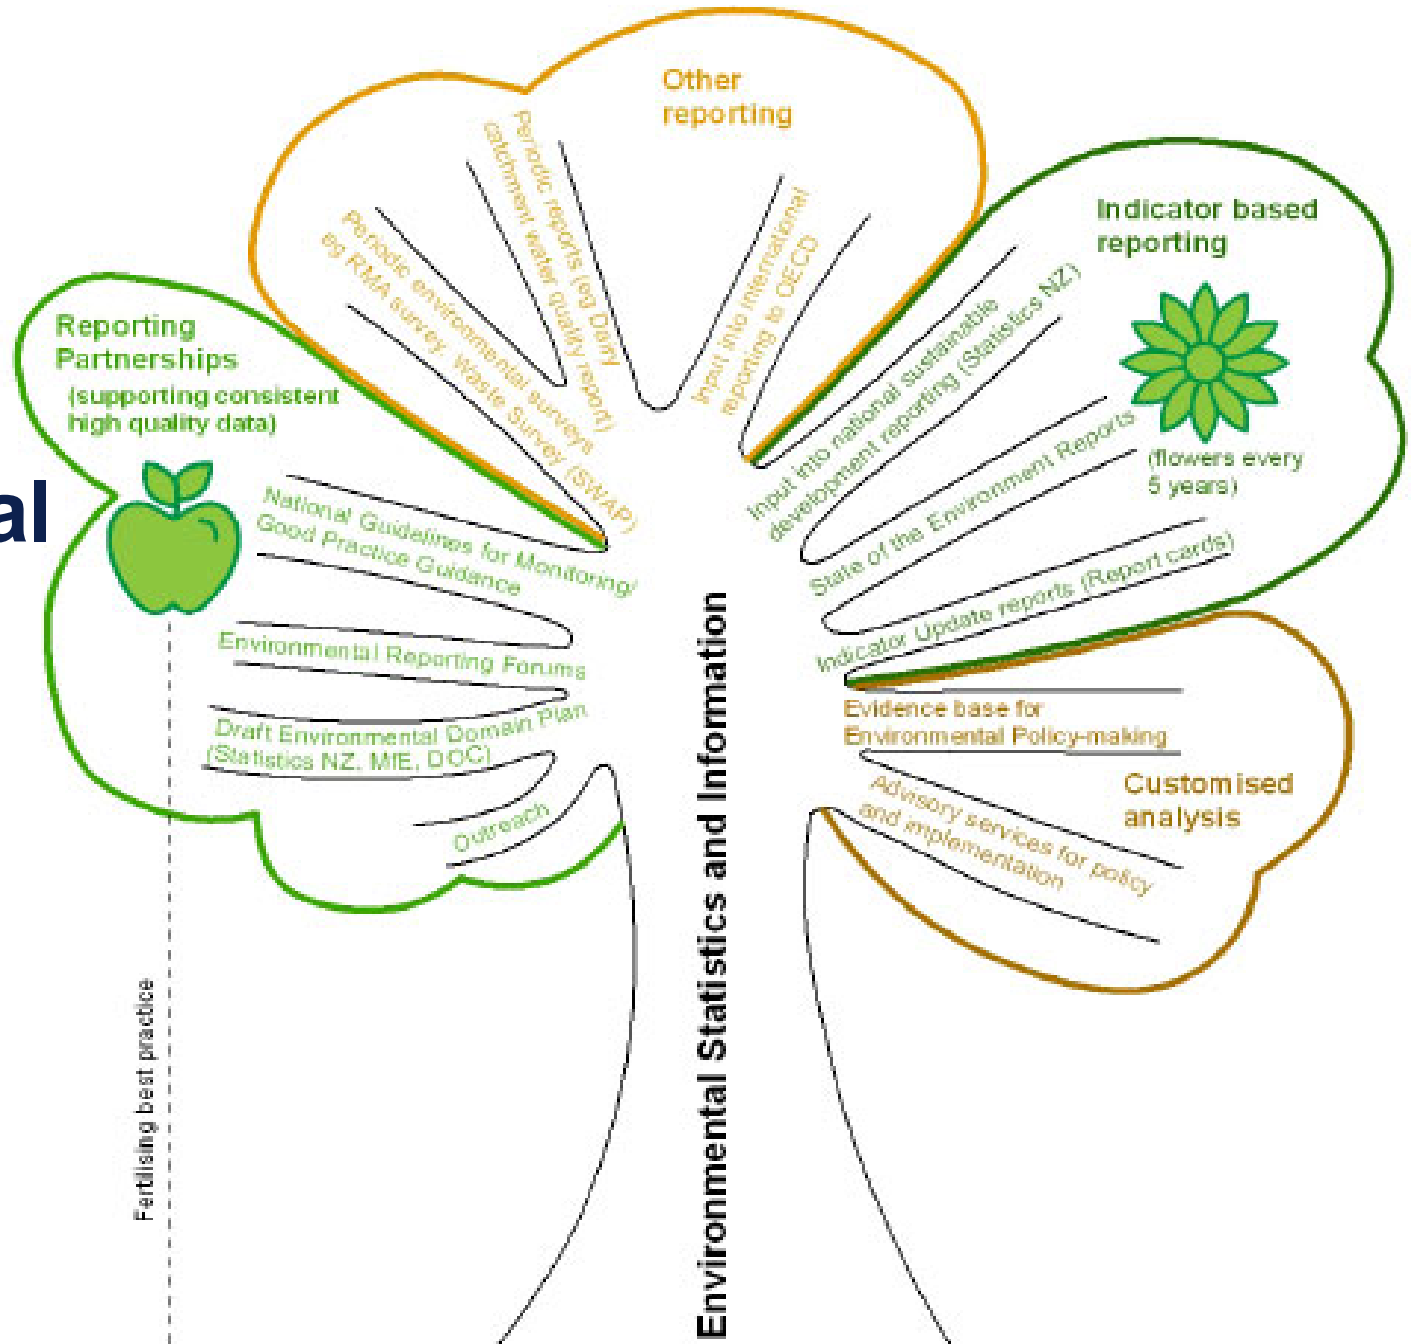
al

Other reporting

Periodic reports (eg Dairy catchment water quality report)

Periodic environmental surveys eg RMA survey, Waste Survey (SWAP)

Input into international reporting to OECD

Indicator based reporting

(flowers every 5 years)

Input into national sustainable development reporting (Statistics NZ)

State of the Environment Reports

Indicator Update reports (Report cards)

Reporting Partnerships
(supporting consistent high quality data)

National Guidelines for Monitoring/ Good Practice Guidance

Environmental Reporting Forums

Draft Environmental Domain Plan (Statistics NZ, MfE, DOC)

Outreach

Customised analysis

Evidence base for Environmental Policy-making

Advisory services for policy and implementation

Fertilising best practice

Environmental Statistics and Information